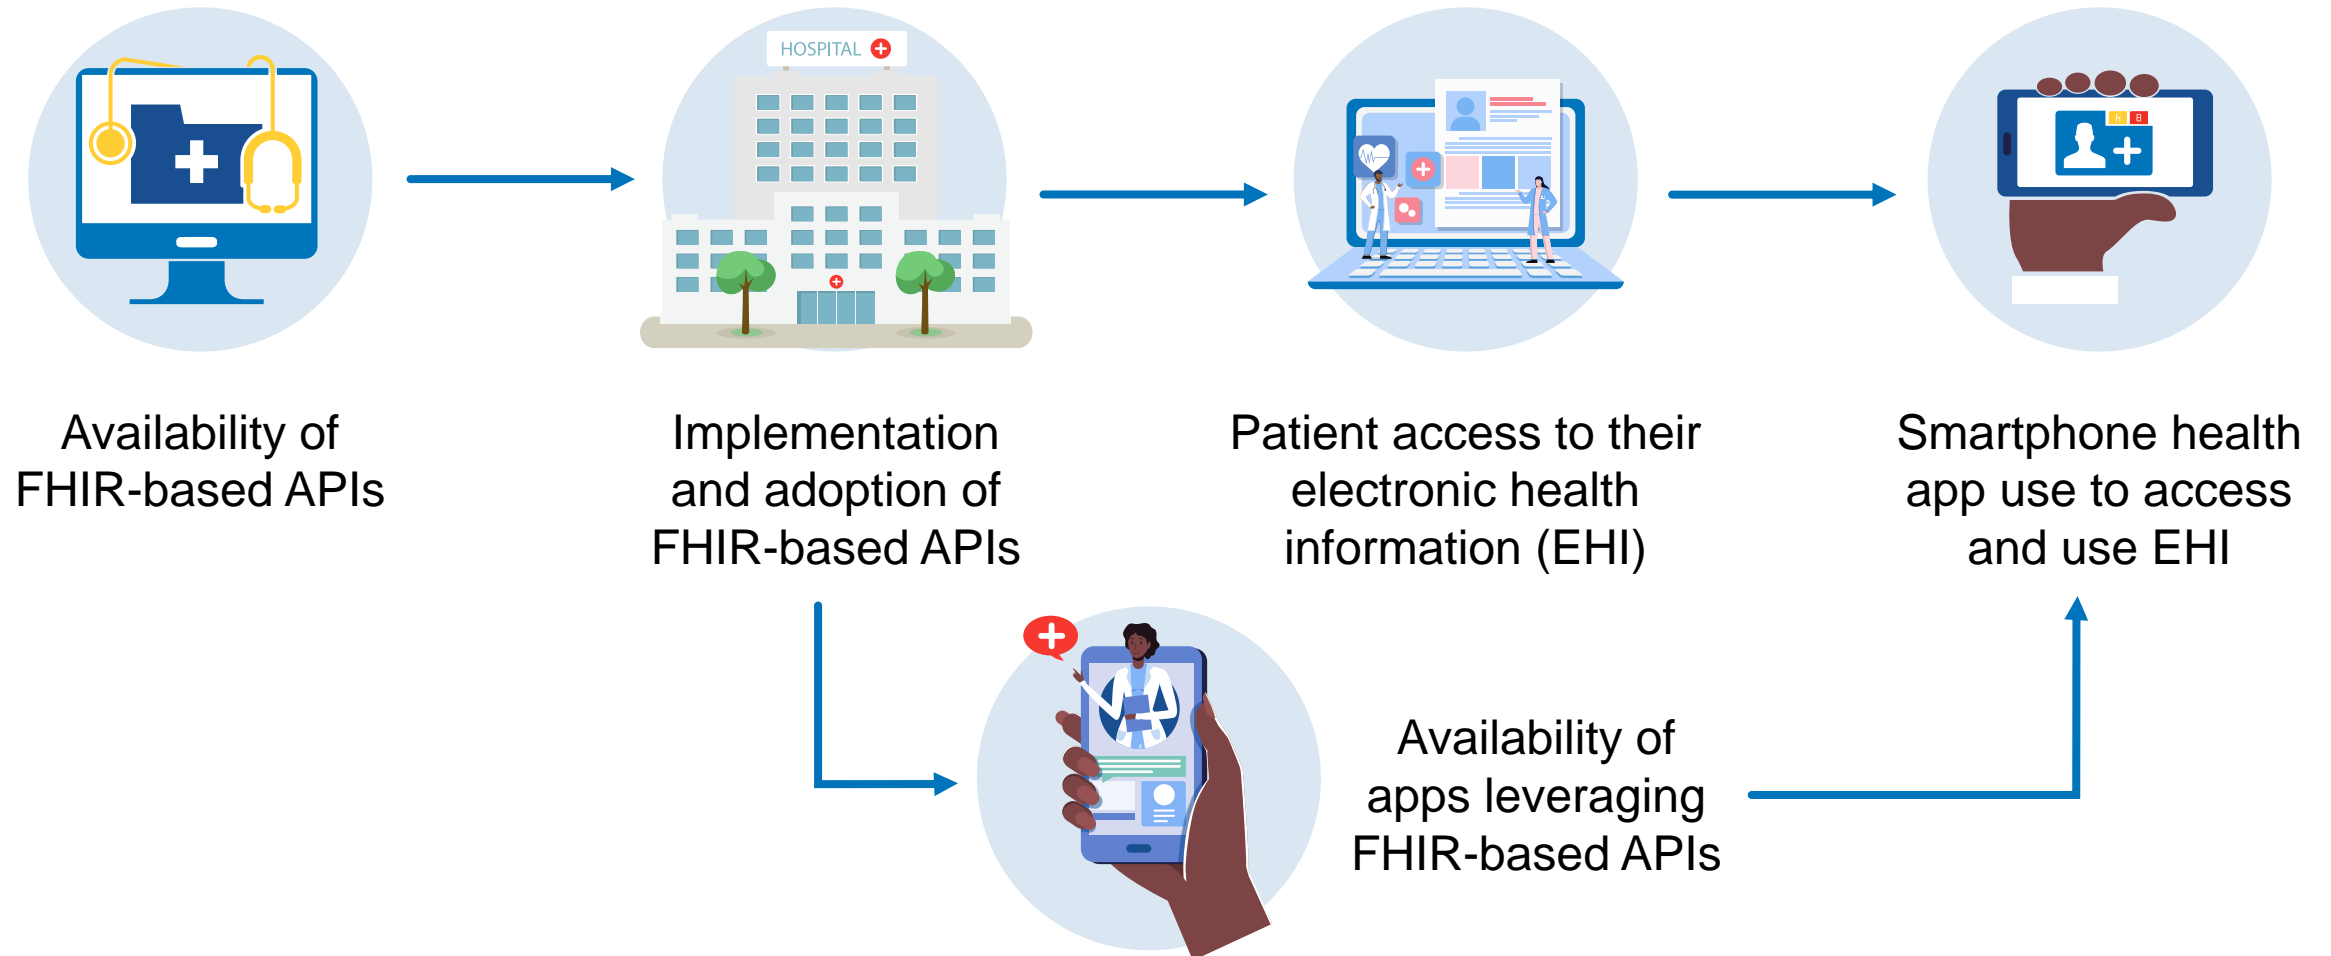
HOSPITAL

Availability of FHIR-based APIs

Implementation and adoption of FHIR-based APIs

Patient access to their electronic health information (EHI)

Smartphone health app use to access and use EHI

Availability of apps leveraging FHIR-based APIs